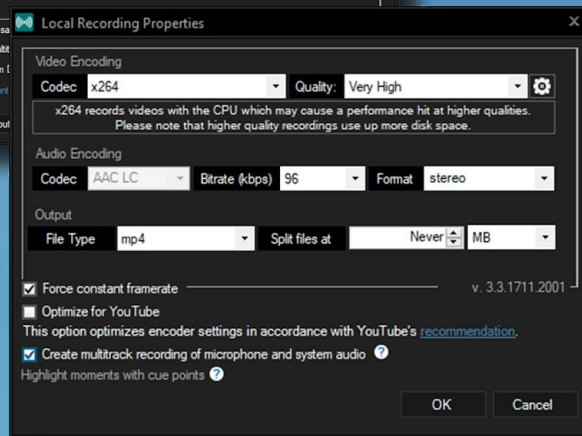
Local Recording Properties

Video Encoding

Codec x264 Quality: Very High

x264 records videos with the CPU which may cause a performance hit at higher qualities. Please note that higher quality recordings use up more disk space.

Audio Encoding

Codec AAC LC Bitrate (kbps) 96 Format stereo

Output

File Type mp4 Split files at Never MB

Force constant framerate

v. 3.3.1711.2001

Optimize for YouTube

This option optimizes encoder settings in accordance with YouTube's recommendation.

Create multitrack recording of microphone and system audio ?

Highlight moments with cue points ?

OK Cancel